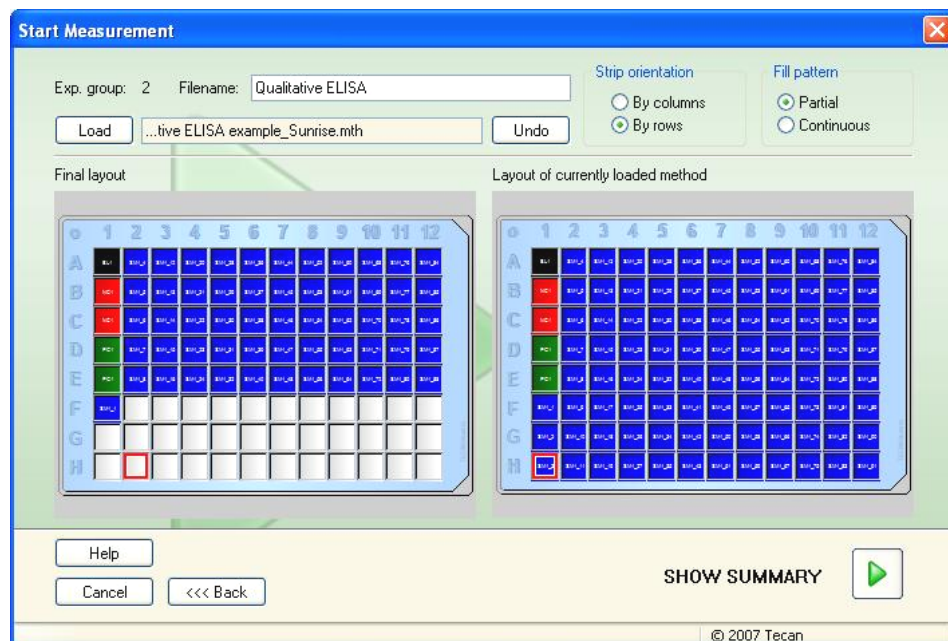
Start Measurement

Exp. group: 2 Filename: Qualitative ELISA

Load ...tive ELISA example_Sunrise.mth Undo

Strip orientation
By columns
By rows

Fill pattern
Partial
Continuous

Final layout

o 1 2 3 4 5 6 7 8 9 10 11 12
A
B
C
D
E
F
G
H

Layout of currently loaded method

o 1 2 3 4 5 6 7 8 9 10 11 12
A
B
C
D
E
F
G
H

Help
Cancel <<< Back

SHOW SUMMARY

© 2007 Tecan